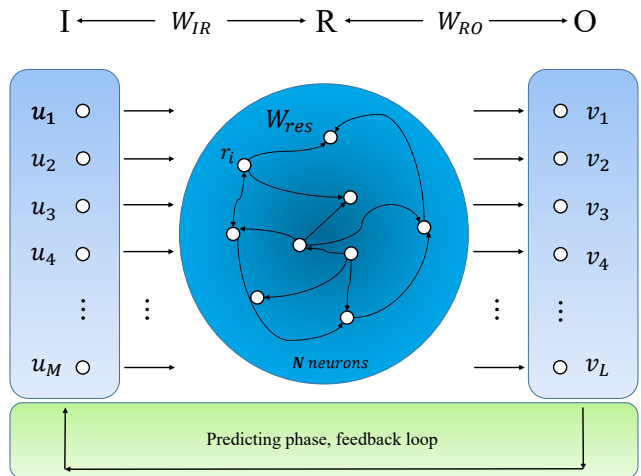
I $\longleftarrow W_{IR} \longrightarrow$ R $\longleftarrow W_{RO} \longrightarrow$ O

$u_1$
$u_2$
$u_3$
$u_4$
$\vdots$
$u_M$

$W_{res}$
$r_i$
$\boldsymbol{N}$ neurons

$v_1$
$v_2$
$v_3$
$v_4$
$\vdots$
$v_L$

Predicting phase, feedback loop